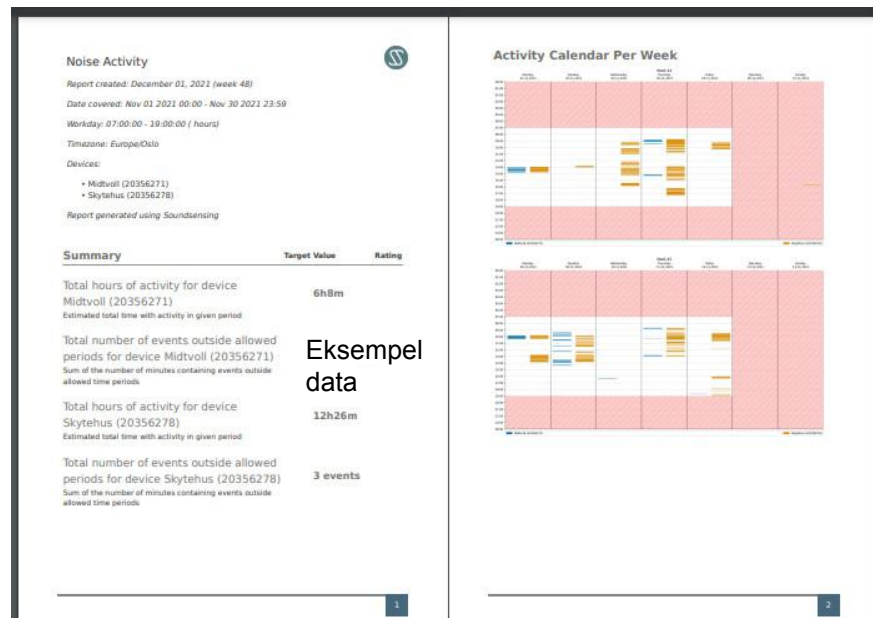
Noise Activity

Report created: December 01, 2021 (week 48)

Date covered: Nov 01 2021 00:00 - Nov 30 2021 23:59

Workday: 07:00:00 - 19:00:00 ( hours)

Timezone: Europe/Oslo

Devices:

- Midtvoll (20356271)
- Skytehus (20356278)

Report generated using Soundsensing

| Summary | Target Value | Rating |
|---|---|---|
| Total hours of activity for device Midtvoll (20356271) Estimated total time with activity in given period | 6h8m | |
| Total number of events outside allowed periods for device Midtvoll (20356271) Sum of the number of minutes containing events outside allowed time periods | | |
| Total hours of activity for device Skytehus (20356278) Estimated total time with activity in given period | 12h26m | |
| Total number of events outside allowed periods for device Skytehus (20356278) Sum of the number of minutes containing events outside allowed time periods | 3 events | |

Eksempel data

1

Activity Calendar Per Week

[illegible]

2